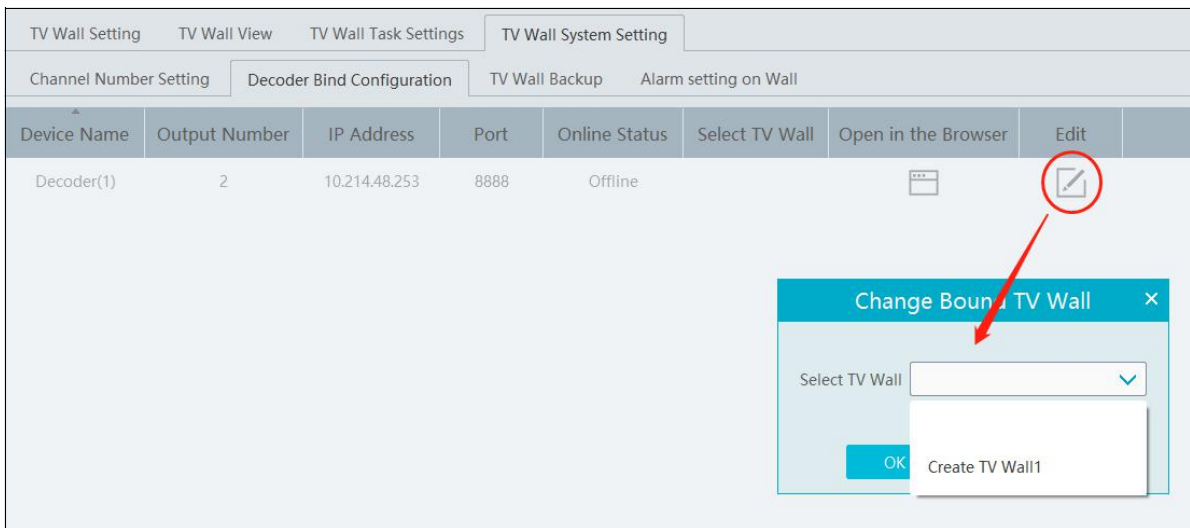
TV Wall Setting | TV Wall View | TV Wall Task Settings | TV Wall System Setting

Channel Number Setting | Decoder Bind Configuration | TV Wall Backup | Alarm setting on Wall

| Device Name | Output Number | IP Address | Port | Online Status | Select TV Wall | Open in the Browser | Edit |
|---|---|---|---|---|---|---|---|
| Decoder(1) | 2 | 10.214.48.253 | 8888 | Offline | | | |

Change Bound TV Wall ×

Select TV Wall

Create TV Wall1

OK